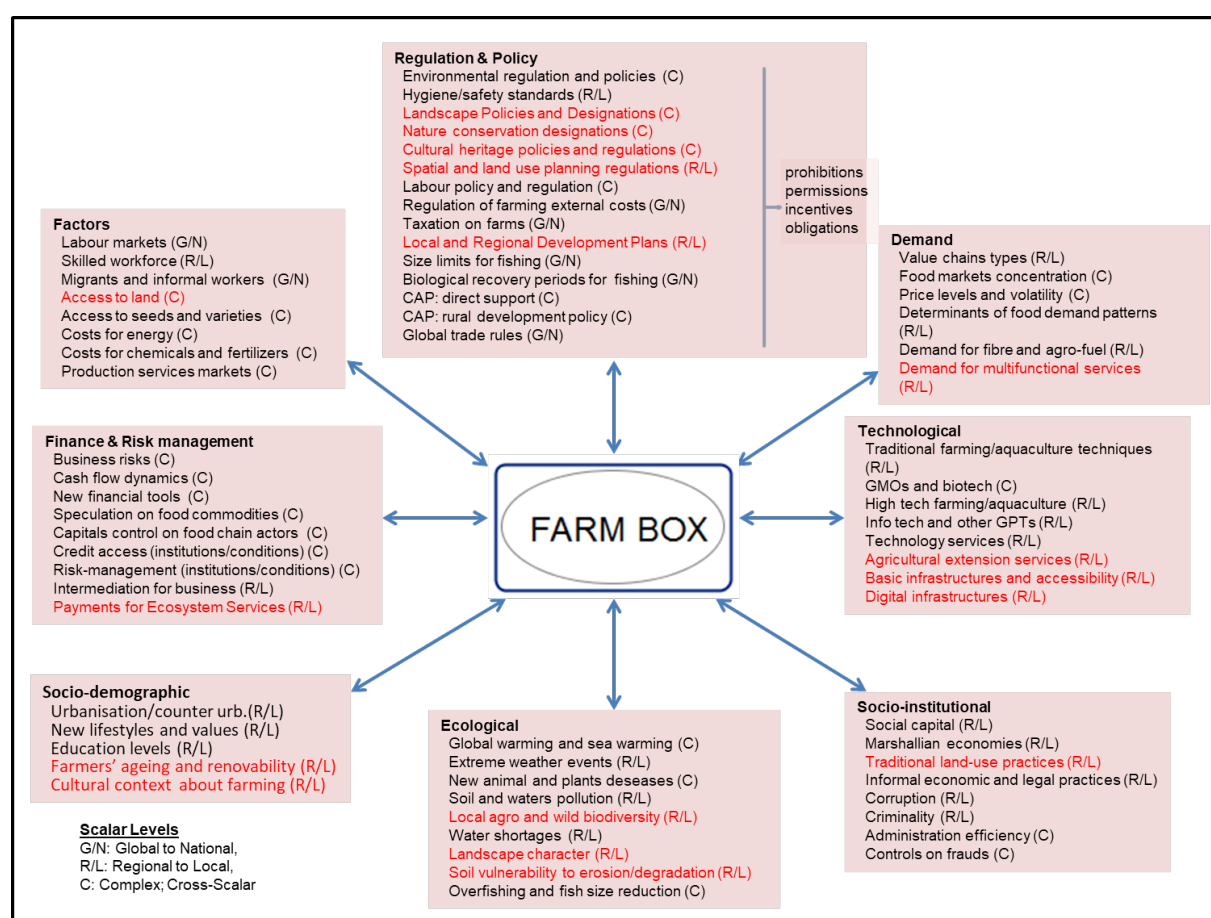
Regulation & Policy
Environmental regulation and policies (C)
Hygiene/safety standards (R/L)
Landscape Policies and Designations (C)
Nature conservation designations (C)
Cultural heritage policies and regulations (C)
Spatial and land use planning regulations (R/L)
Labour policy and regulation (C)
Regulation of farming external costs (G/N)
Taxation on farms (G/N)
Local and Regional Development Plans (R/L)
Size limits for fishing (G/N)
Biological recovery periods for fishing (G/N)
CAP: direct support (C)
CAP: rural development policy (C)
Global trade rules (G/N)

prohibitions
permissions
incentives
obligations

Factors
Labour markets (G/N)
Skilled workforce (R/L)
Migrants and informal workers (G/N)
Access to land (C)
Access to seeds and varieties (C)
Costs for energy (C)
Costs for chemicals and fertilizers (C)
Production services markets (C)

Demand
Value chains types (R/L)
Food markets concentration (C)
Price levels and volatility (C)
Determinants of food demand patterns (R/L)
Demand for fibre and agro-fuel (R/L)
Demand for multifunctional services (R/L)

Finance & Risk management
Business risks (C)
Cash flow dynamics (C)
New financial tools (C)
Speculation on food commodities (C)
Capitals control on food chain actors (C)
Credit access (institutions/conditions) (C)
Risk-management (institutions/conditions) (C)
Intermediation for business (R/L)
Payments for Ecosystem Services (R/L)

FARM BOX

Technological
Traditional farming/aquaculture techniques (R/L)
GMOs and biotech (C)
High tech farming/aquaculture (R/L)
Info tech and other GPTs (R/L)
Technology services (R/L)
Agricultural extension services (R/L)
Basic infrastructures and accessibility (R/L)
Digital infrastructures (R/L)

Socio-demographic
Urbanisation/counter urb.(R/L)
New lifestyles and values (R/L)
Education levels (R/L)
Farmers' ageing and renovability (R/L)
Cultural context about farming (R/L)

Ecological
Global warming and sea warming (C)
Extreme weather events (R/L)
New animal and plants deseases (C)
Soil and waters pollution (R/L)
Local agro and wild biodiversity (R/L)
Water shortages (R/L)
Landscape character (R/L)
Soil vulnerability to erosion/degradation (R/L)
Overfishing and fish size reduction (C)

Socio-institutional
Social capital (R/L)
Marshallian economies (R/L)
Traditional land-use practices (R/L)
Informal economic and legal practices (R/L)
Corruption (R/L)
Criminality (R/L)
Administration efficiency (C)
Controls on frauds (C)

Scalar Levels
G/N: Global to National,
R/L: Regional to Local,
C: Complex; Cross-Scalar